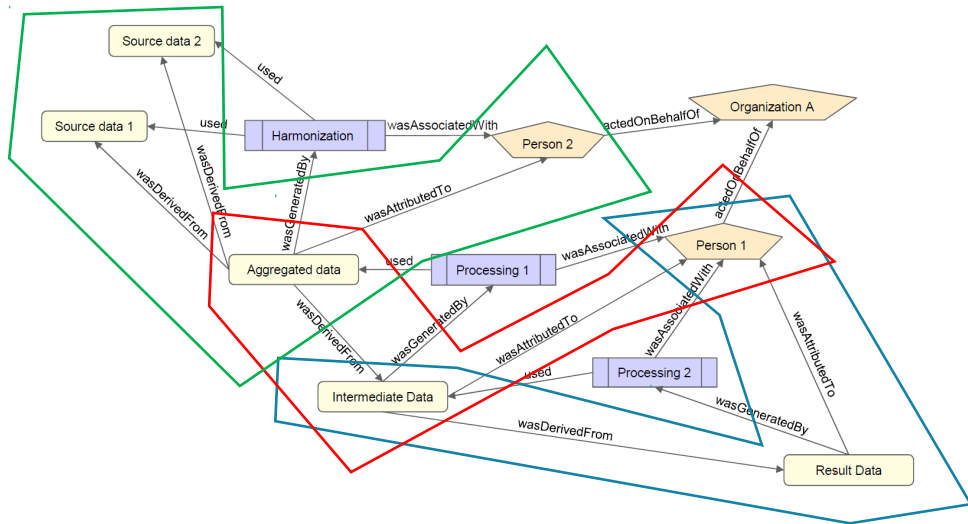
Source data 2

used

Source data 1

used

Harmonization

wasAssociatedWith

actedOnBehalfOf

Organization A

Person 2

wasDerivedFrom

wasDerivedFrom

wasGeneratedBy

wasAttributedTo

actedOnBehalfOf

Aggregated data

used

Processing 1

wasAssociatedWith

Person 1

wasDerivedFrom

wasGeneratedBy

wasAttributedTo

wasAssociatedWith

wasAttributedTo

used

Processing 2

Intermediate Data

wasGeneratedBy

wasDerivedFrom

Result Data